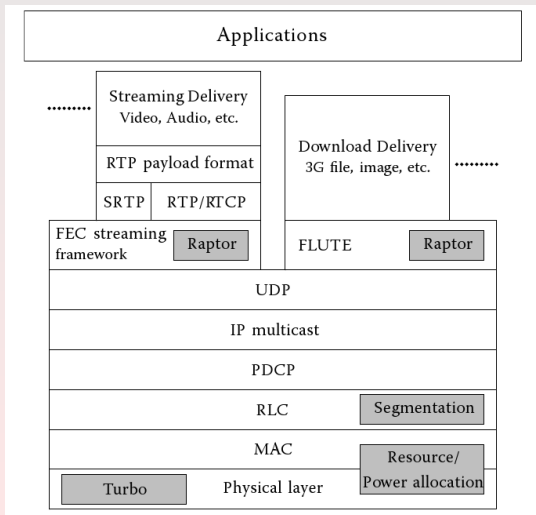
Applications

.........

Streaming Delivery
Video, Audio, etc.

RTP payload format

SRTP

RTP/RTCP

Download Delivery
3G file, image, etc.

.........

FEC streaming framework

Raptor

FLUTE

Raptor

UDP

IP multicast

PDCP

RLC

Segmentation

MAC

Resource/
Power allocation

Turbo

Physical layer